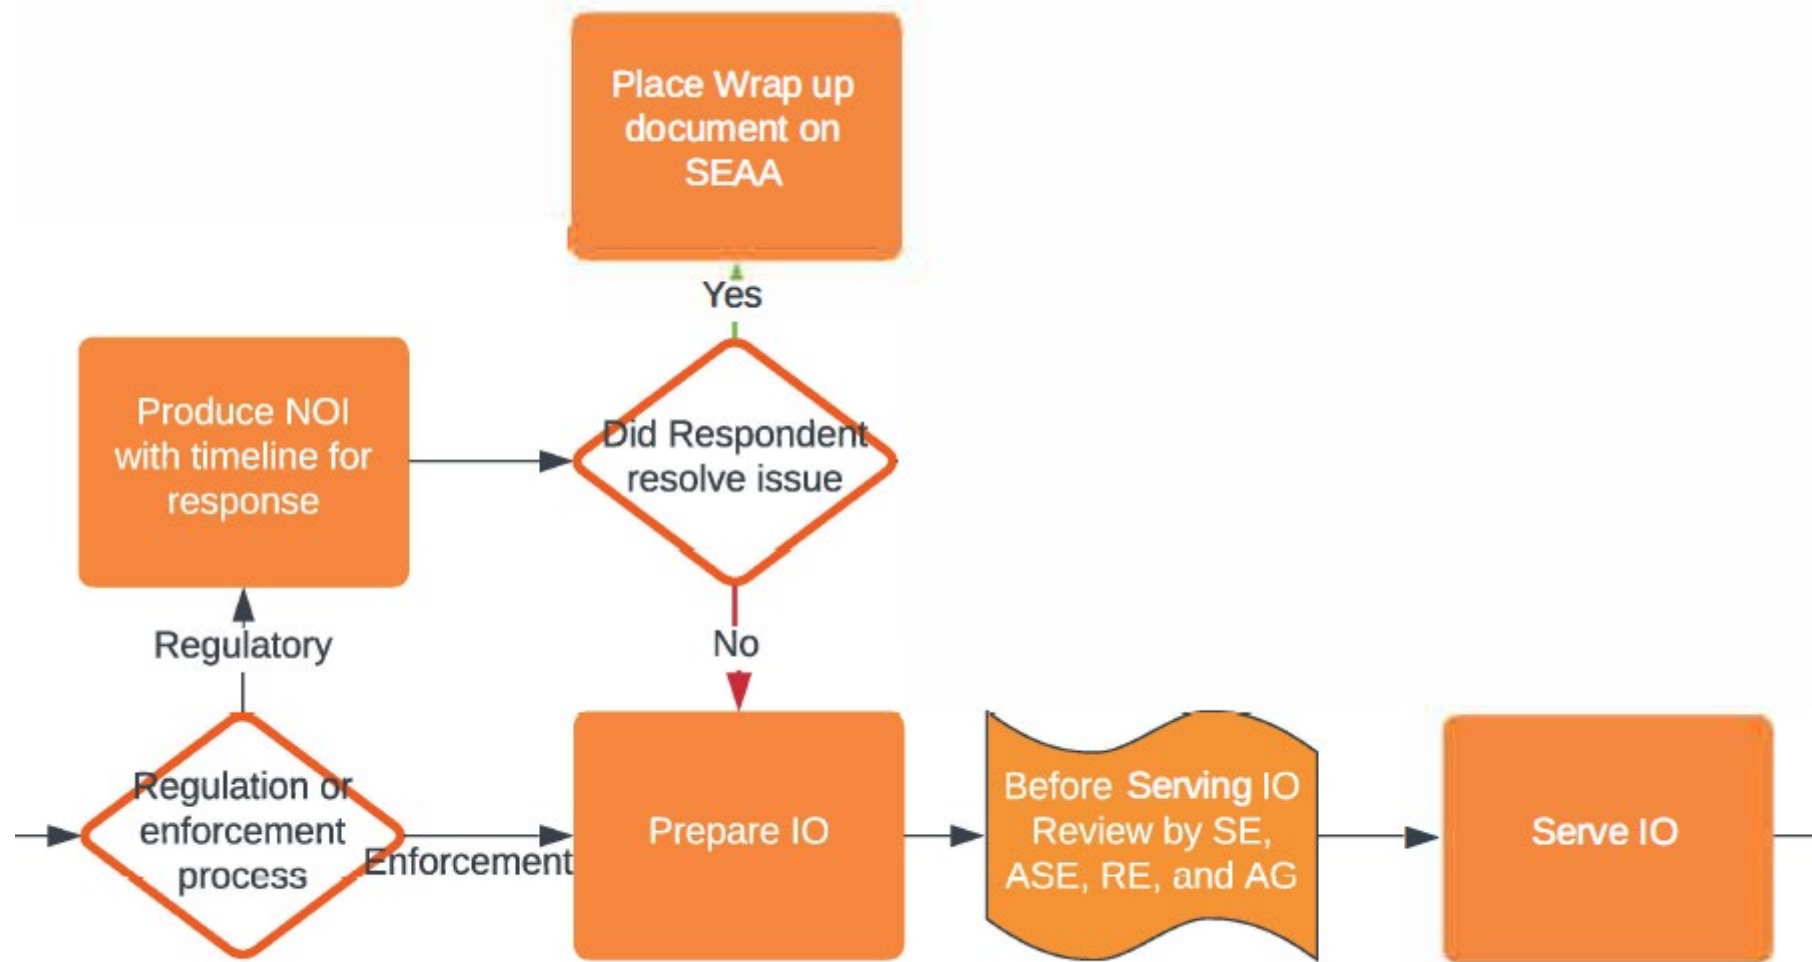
Place Wrap up document on SEAA

Yes

Produce NOI with timeline for response

Did Respondent resolve issue

No

Regulatory

Regulation or enforcement process

Enforcement

Prepare IO

Before Serving IO Review by SE, ASE, RE, and AG

Serve IO